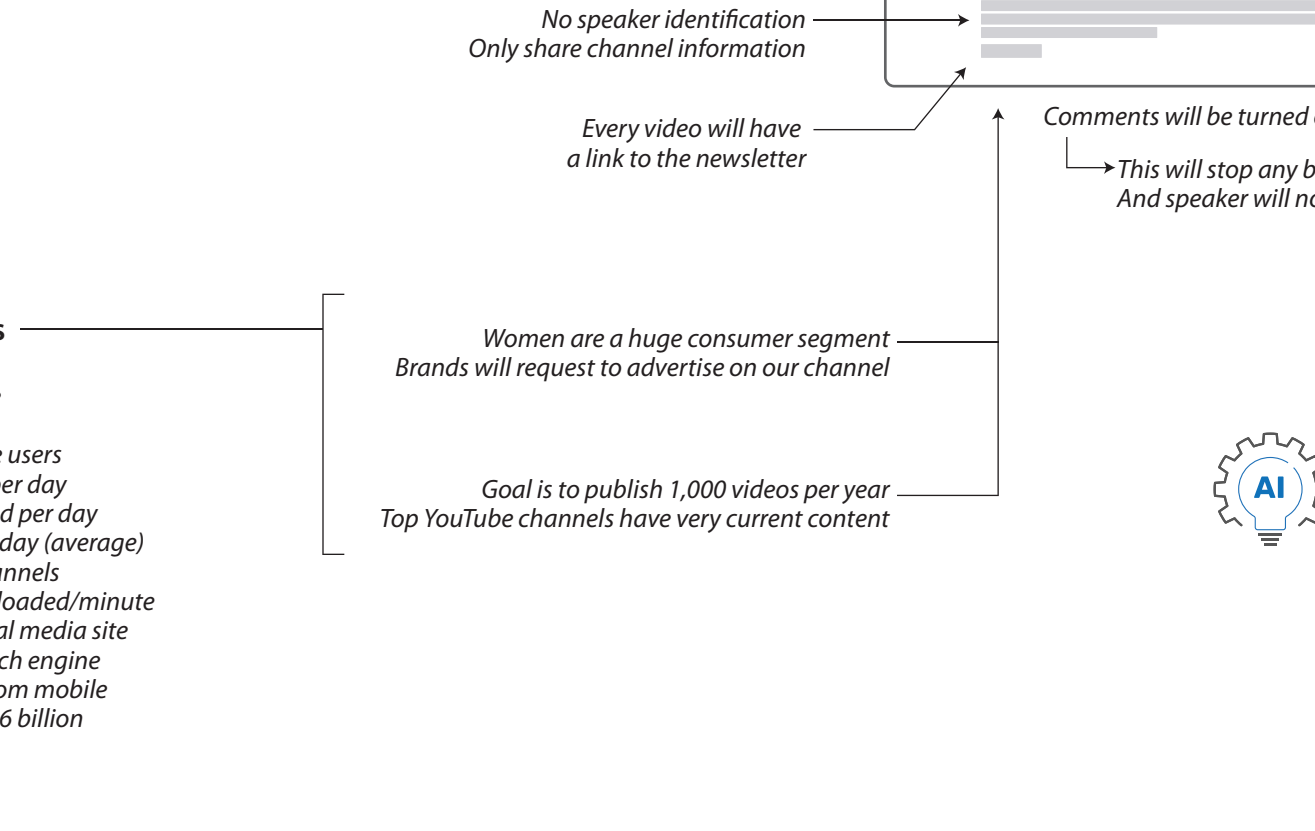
No speaker identification
Only share channel information

Every video will have
a link to the newsletter

Comments will be turned

This will stop any b
And speaker will n

s

e users
per day
d per day
day (average)
nnels
loaded/minute
al media site
ch engine
om mobile
6 billion

Women are a huge consumer segment
Brands will request to advertise on our channel

Goal is to publish 1,000 videos per year
Top YouTube channels have very current content

AI